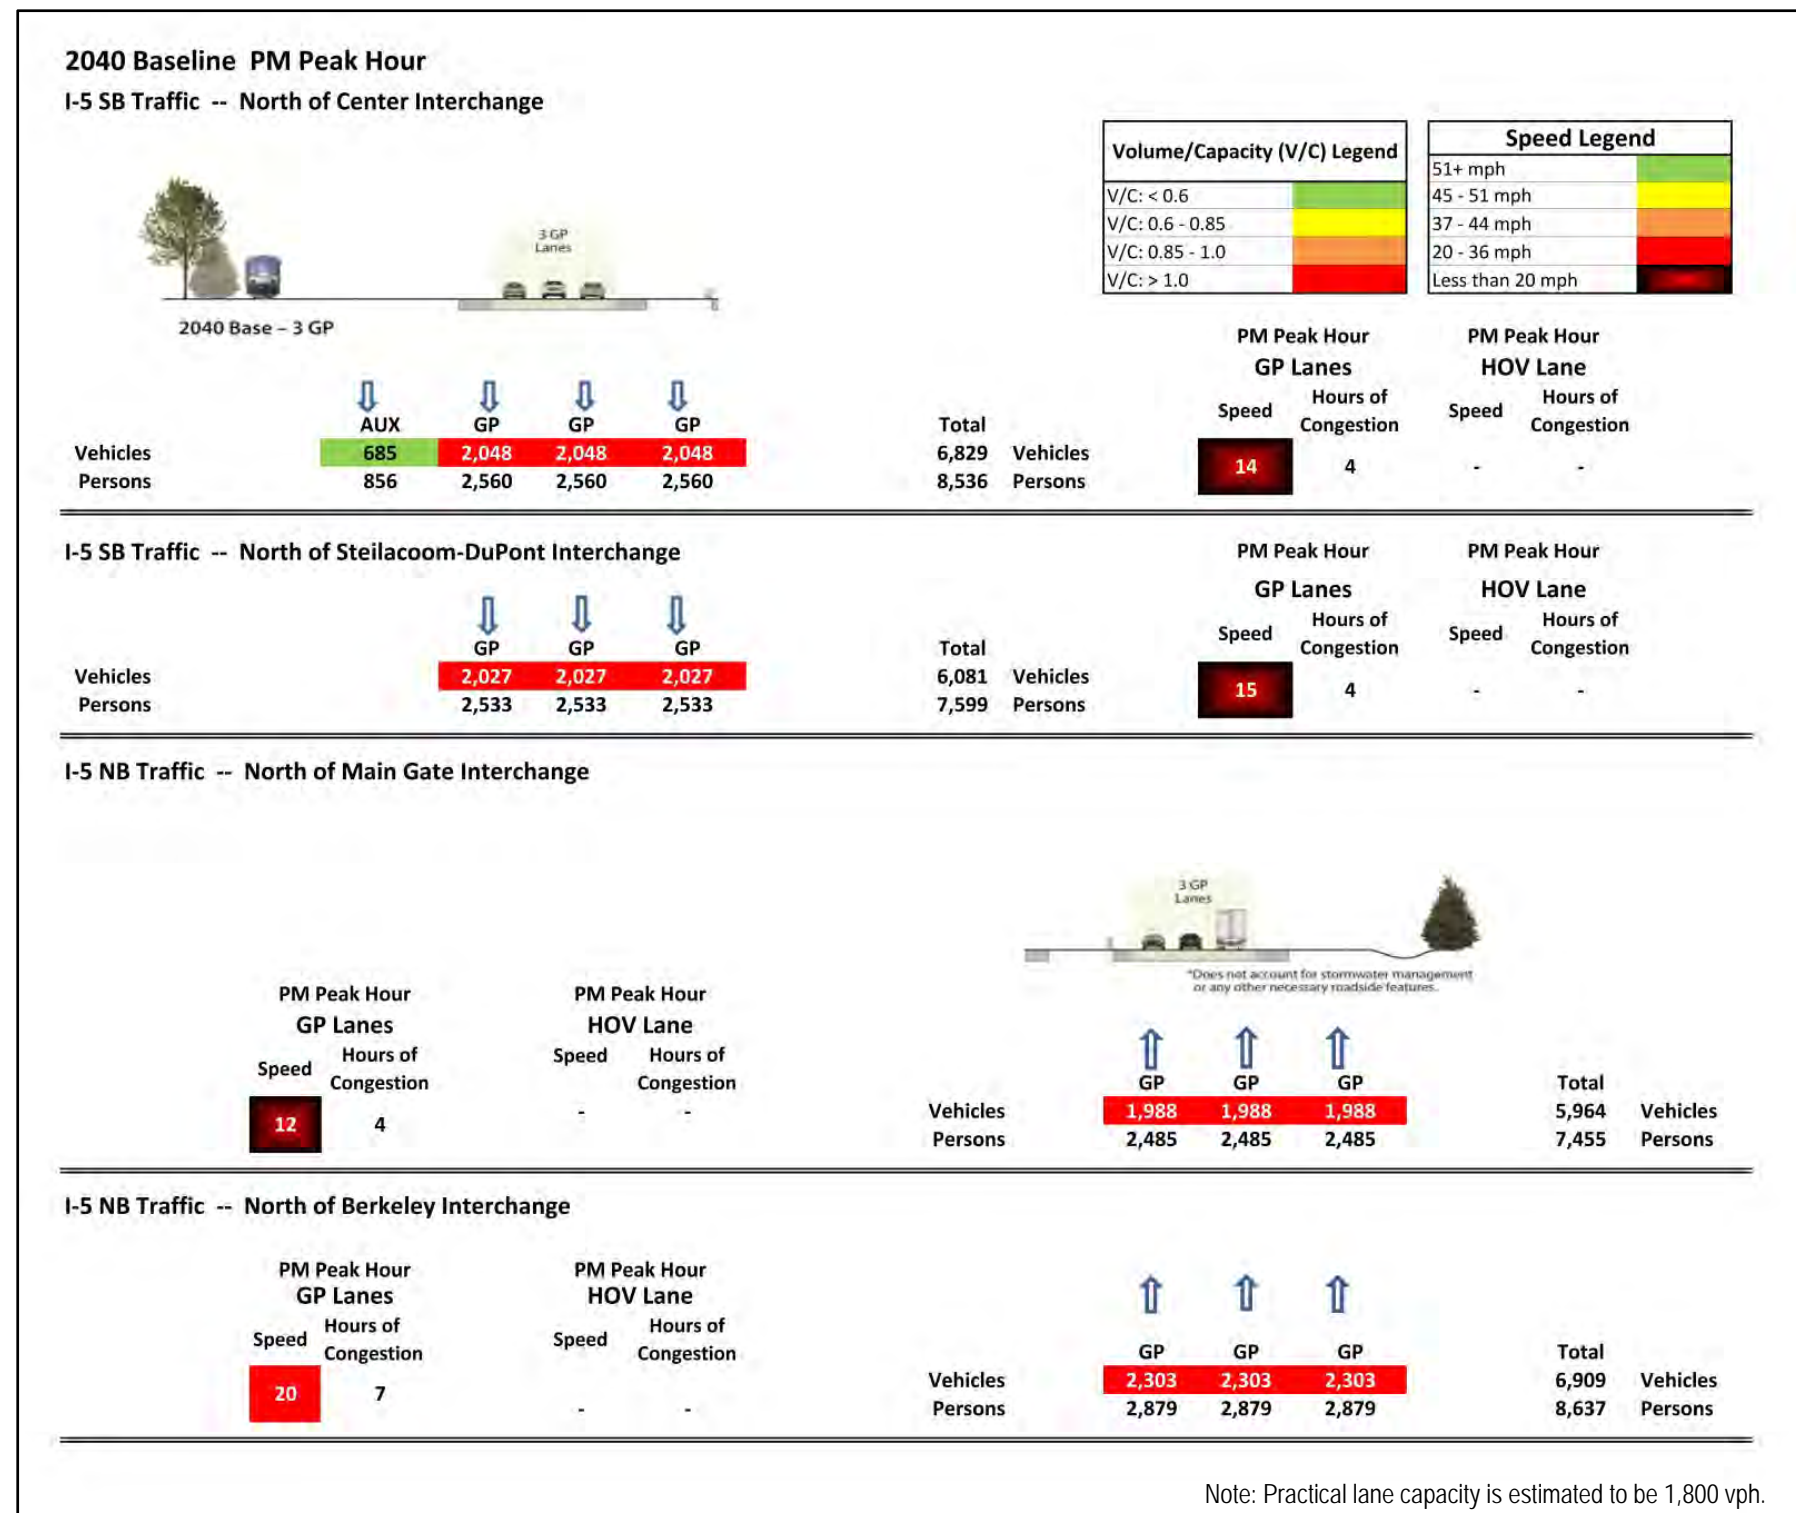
2040 Baseline PM Peak Hour

I-5 SB Traffic -- North of Center Interchange

| Volume/Capacity (V/C) Legend |
|---|
| V/C: < 0.6 |
| V/C: 0.6 - 0.85 |
| V/C: 0.85 - 1.0 |
| V/C: > 1.0 |

| Speed Legend |
|---|
| 51+ mph |
| 45 - 51 mph |
| 37 - 44 mph |
| 20 - 36 mph |
| Less than 20 mph |

3 GP Lanes

2040 Base – 3 GP

| | AUX | GP | GP | GP | Total | |
|---|---|---|---|---|---|---|
| Vehicles | 685 | 2,048 | 2,048 | 2,048 | 6,829 | Vehicles |
| Persons | 856 | 2,560 | 2,560 | 2,560 | 8,536 | Persons |

| PM Peak Hour GP Lanes Speed | Hours of Congestion | PM Peak Hour HOV Lane Speed | Hours of Congestion |
|---|---|---|---|
| 14 | 4 | - | - |

I-5 SB Traffic -- North of Steilacoom-DuPont Interchange

| | GP | GP | GP | Total | |
|---|---|---|---|---|---|
| Vehicles | 2,027 | 2,027 | 2,027 | 6,081 | Vehicles |
| Persons | 2,533 | 2,533 | 2,533 | 7,599 | Persons |

| PM Peak Hour GP Lanes Speed | Hours of Congestion | PM Peak Hour HOV Lane Speed | Hours of Congestion |
|---|---|---|---|
| 15 | 4 | - | - |

I-5 NB Traffic -- North of Main Gate Interchange

3 GP Lanes

*Does not account for stormwater management or any other necessary roadside features.

| PM Peak Hour GP Lanes Speed | Hours of Congestion | PM Peak Hour HOV Lane Speed | Hours of Congestion |
|---|---|---|---|
| 12 | 4 | - | - |

| | GP | GP | GP | Total | |
|---|---|---|---|---|---|
| Vehicles | 1,988 | 1,988 | 1,988 | 5,964 | Vehicles |
| Persons | 2,485 | 2,485 | 2,485 | 7,455 | Persons |

I-5 NB Traffic -- North of Berkeley Interchange

| PM Peak Hour GP Lanes Speed | Hours of Congestion | PM Peak Hour HOV Lane Speed | Hours of Congestion |
|---|---|---|---|
| 20 | 7 | - | - |

| | GP | GP | GP | Total | |
|---|---|---|---|---|---|
| Vehicles | 2,303 | 2,303 | 2,303 | 6,909 | Vehicles |
| Persons | 2,879 | 2,879 | 2,879 | 8,637 | Persons |

Note: Practical lane capacity is estimated to be 1,800 vph.